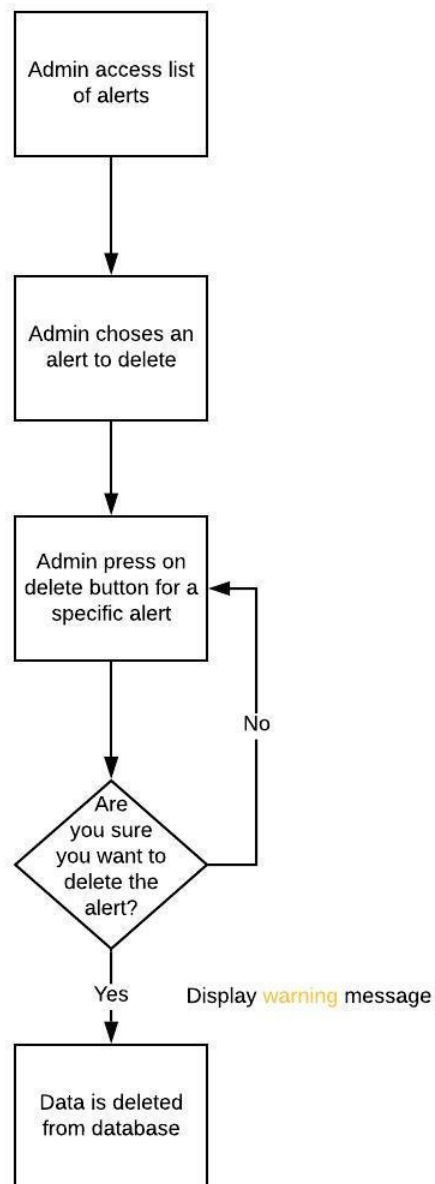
Admin access list of alerts

Admin choses an alert to delete

Admin press on delete button for a specific alert

No

Are you sure you want to delete the alert?

Yes

Display warning message

Data is deleted from database